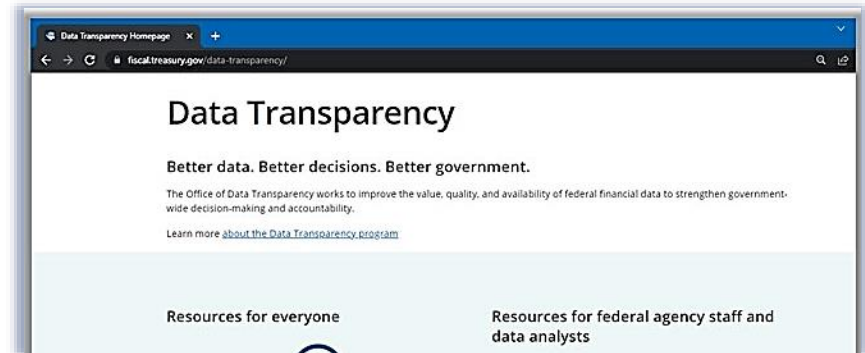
Data Transparency Homepage ×
+
fiscal.treasury.gov/data-transparency/

Data Transparency

Better data. Better decisions. Better government.

The Office of Data Transparency works to improve the value, quality, and availability of federal financial data to strengthen governmentwide decision-making and accountability.

Learn more about the Data Transparency program

Resources for everyone

Resources for federal agency staff and data analysts